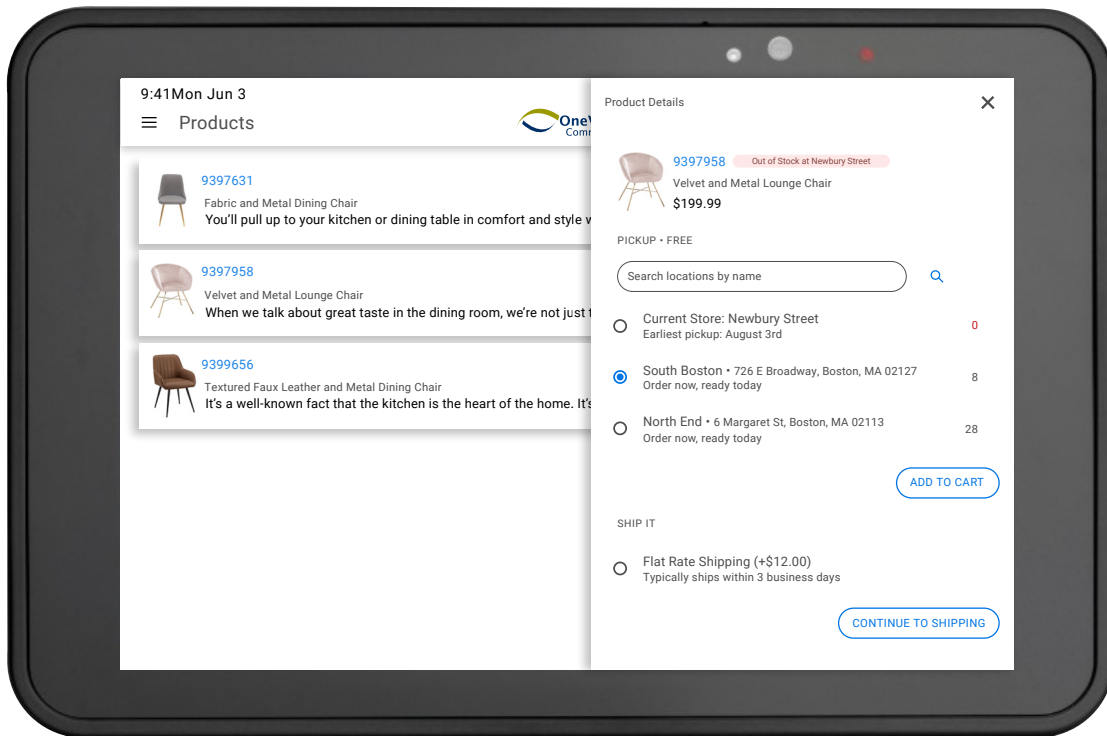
9:41Mon Jun 3

Products

OneV
Comm

9397631
Fabric and Metal Dining Chair
You'll pull up to your kitchen or dining table in comfort and style w

9397958
Velvet and Metal Lounge Chair
When we talk about great taste in the dining room, we're not just t

9399656
Textured Faux Leather and Metal Dining Chair
It's a well-known fact that the kitchen is the heart of the home. It's

Product Details

9397958 Out of Stock at Newbury Street
Velvet and Metal Lounge Chair
$199.99

PICKUP • FREE

Search locations by name

Current Store: Newbury Street
Earliest pickup: August 3rd
0

South Boston • 726 E Broadway, Boston, MA 02127
Order now, ready today
8

North End • 6 Margaret St, Boston, MA 02113
Order now, ready today
28

ADD TO CART

SHIP IT

Flat Rate Shipping (+$12.00)
Typically ships within 3 business days

CONTINUE TO SHIPPING